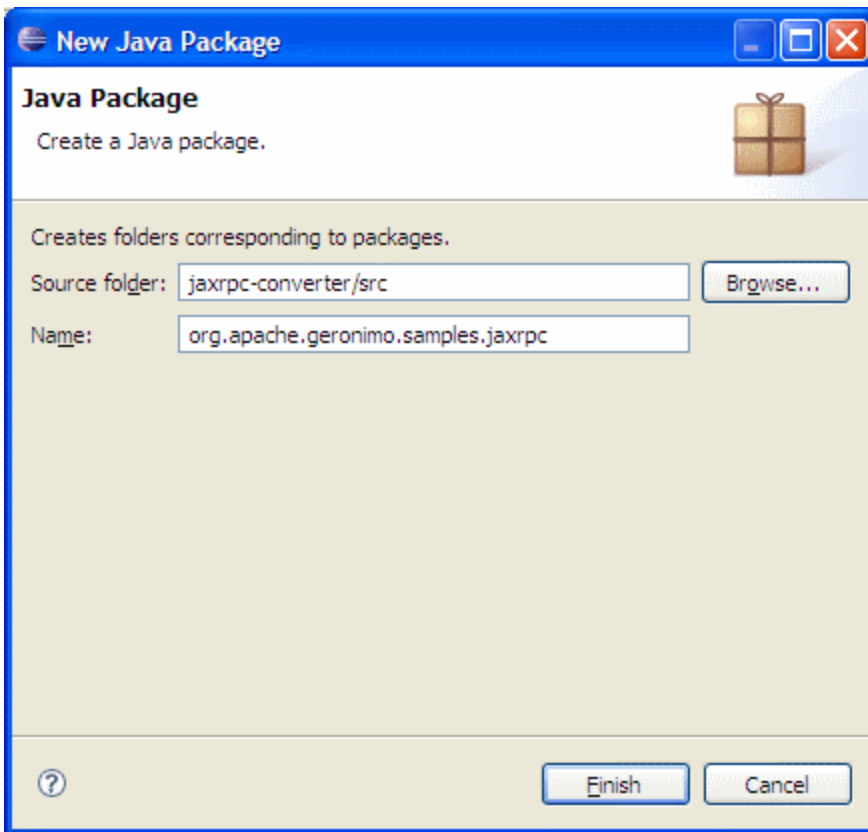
New Java Package

Java Package
Create a Java package.

Creates folders corresponding to packages.

Source folder: jaxrpc-converter/src
Browse...

Name: org.apache.geronimo.samples.jaxrpc

?

Finish
Cancel